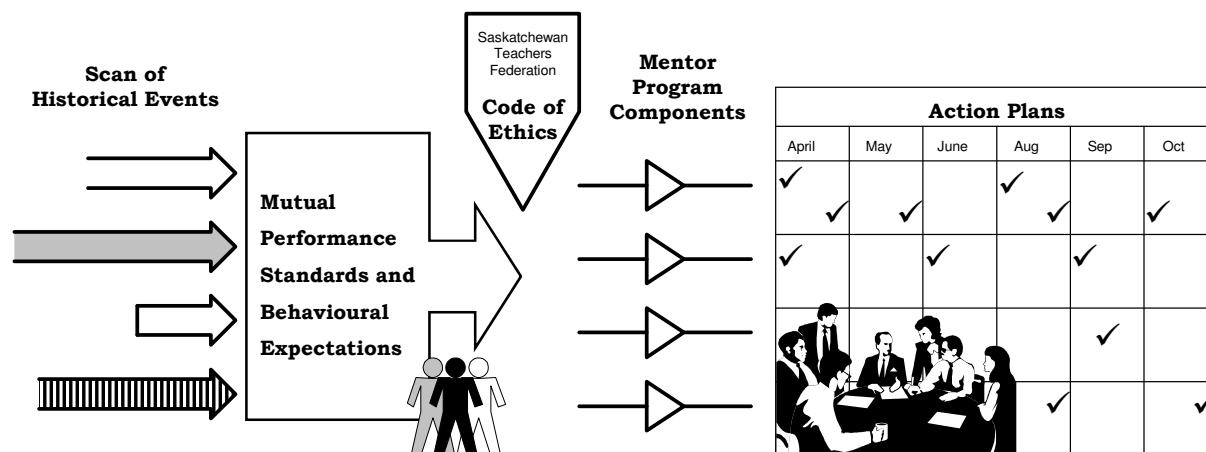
Scan of Historical Events

Mutual Performance Standards and Behavioural Expectations

Saskatchewan Teachers Federation

Code of Ethics

Mentor Program Components

Action Plans

| April | May | June | Aug | Sep | Oct |
|---|---|---|---|---|---|
| ✓ ✓ | ✓ | | ✓ ✓ | | ✓ |
| ✓ | | ✓ | | ✓ | |
| | | | | ✓ | |
| | | | ✓ | | ✓ |